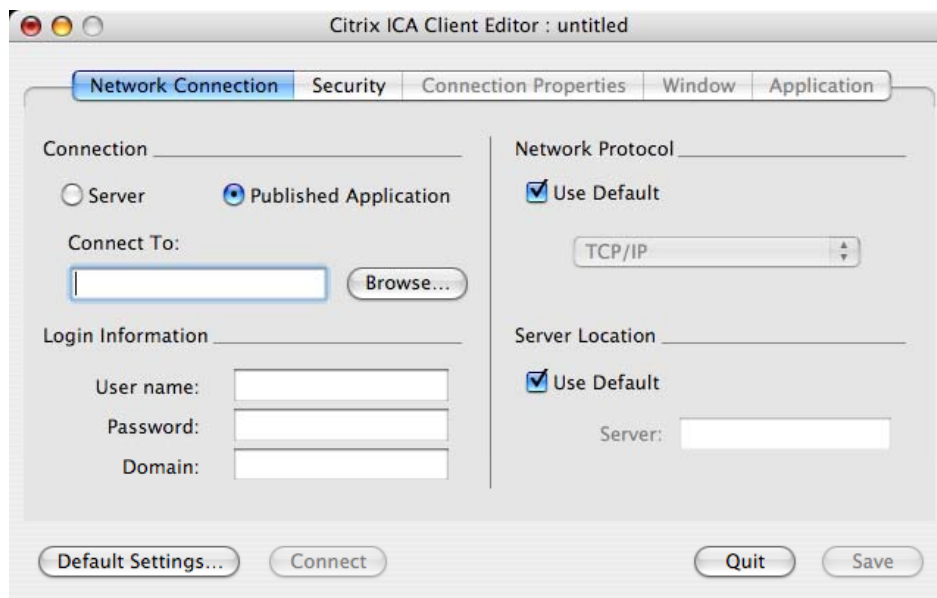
Citrix ICA Client Editor : untitled

Network Connection | Security | Connection Properties | Window | Application

Connection

Server

Published Application

Connect To:

Browse...

Login Information

User name:

Password:

Domain:

Network Protocol

Use Default

TCP/IP

Server Location

Use Default

Server:

Default Settings...

Connect

Quit

Save